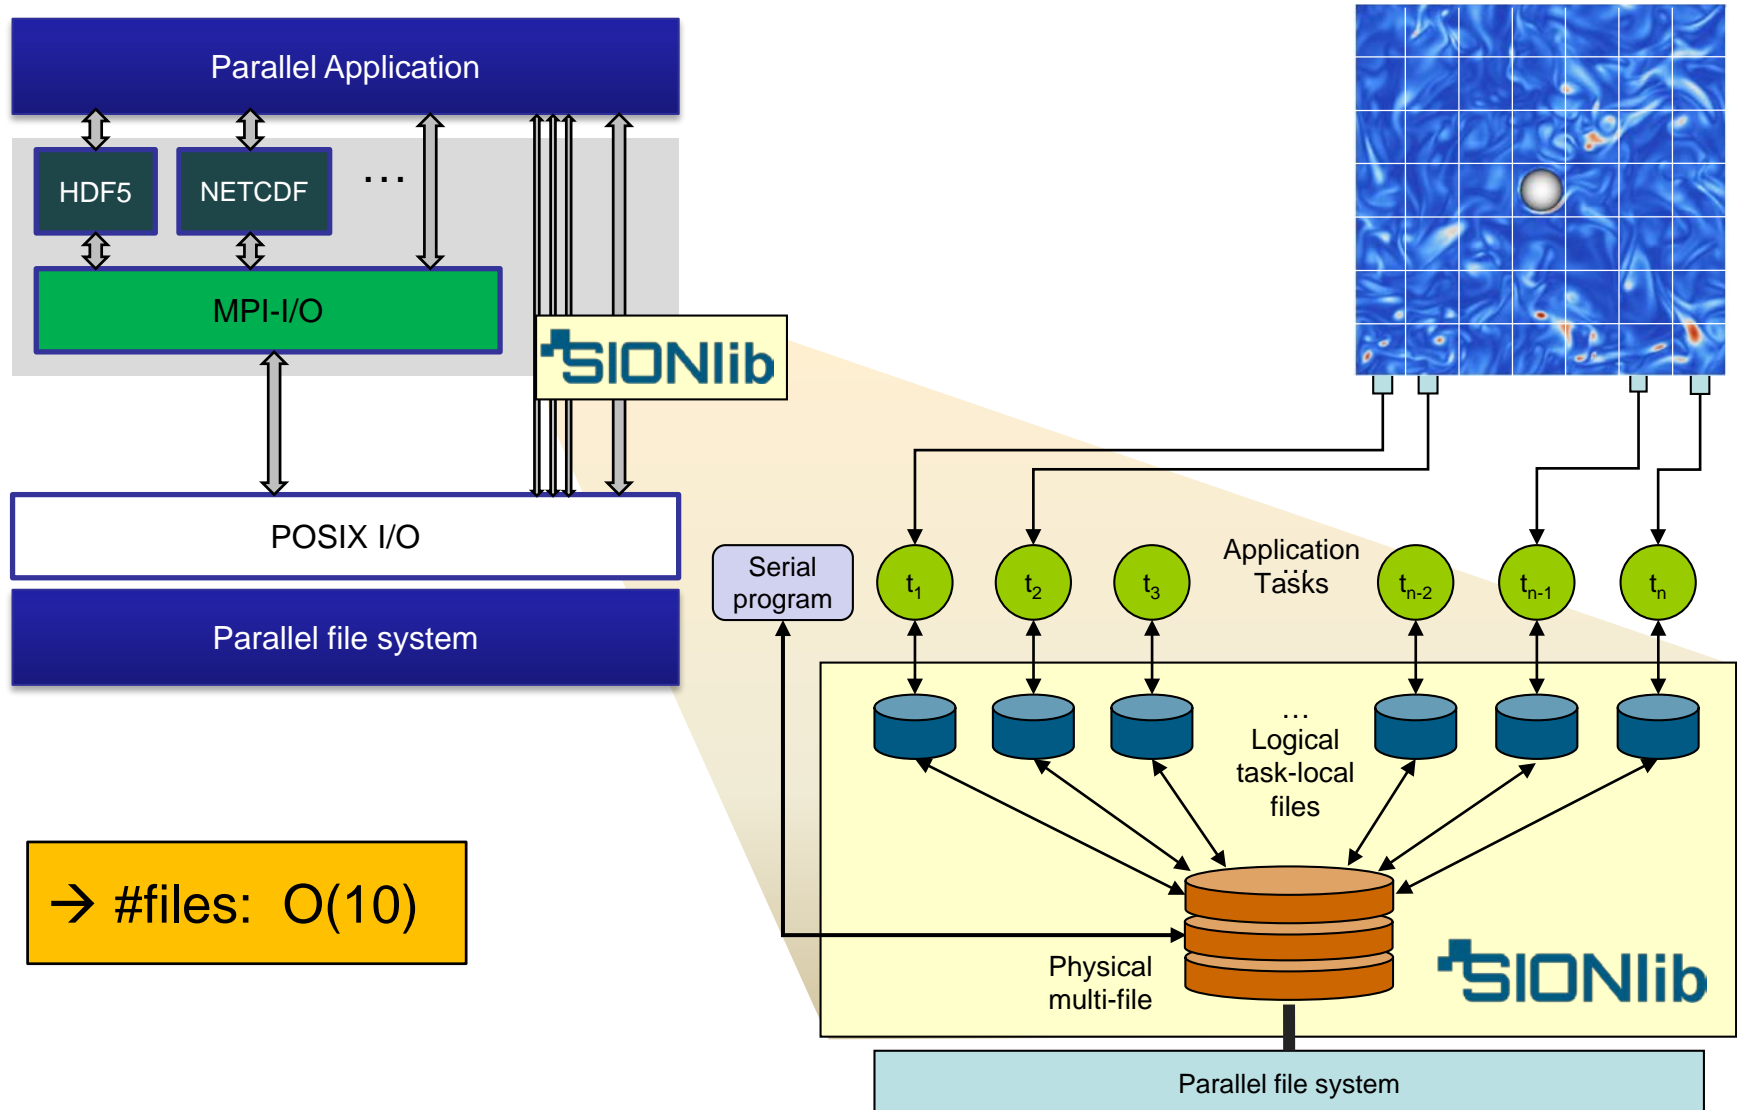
Parallel Application

HDF5

NETCDF

...

MPI-I/O

SIONlib

POSIX I/O

Parallel file system

→ #files: O(10)

Serial program

$t_1$

$t_2$

$t_3$

Application Tasks

$t_{n-2}$

$t_{n-1}$

$t_n$

...

Logical task-local files

Physical multi-file

SIONlib

Parallel file system